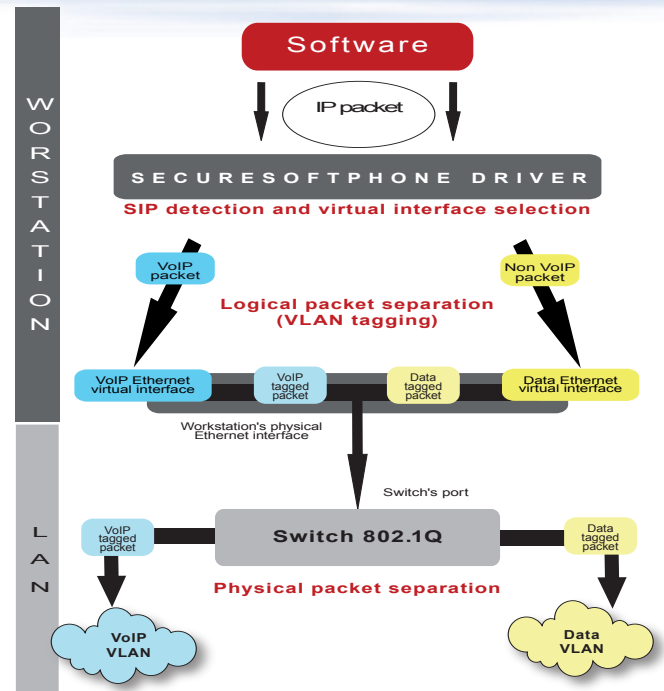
WORSTATION

Software

IP packet

SECURESOFTPHONE DRIVER

SIP detection and virtual interface selection

VoIP packet

Non VoIP packet

Logical packet separation (VLAN tagging)

VoIP Ethernet virtual interface

VoIP tagged packet

Data tagged packet

Data Ethernet virtual interface

Workstation's physical Ethernet interface

Switch's port

LAN

VoIP tagged packet

Switch 802.1Q

Data tagged packet

Physical packet separation

VoIP VLAN

Data VLAN